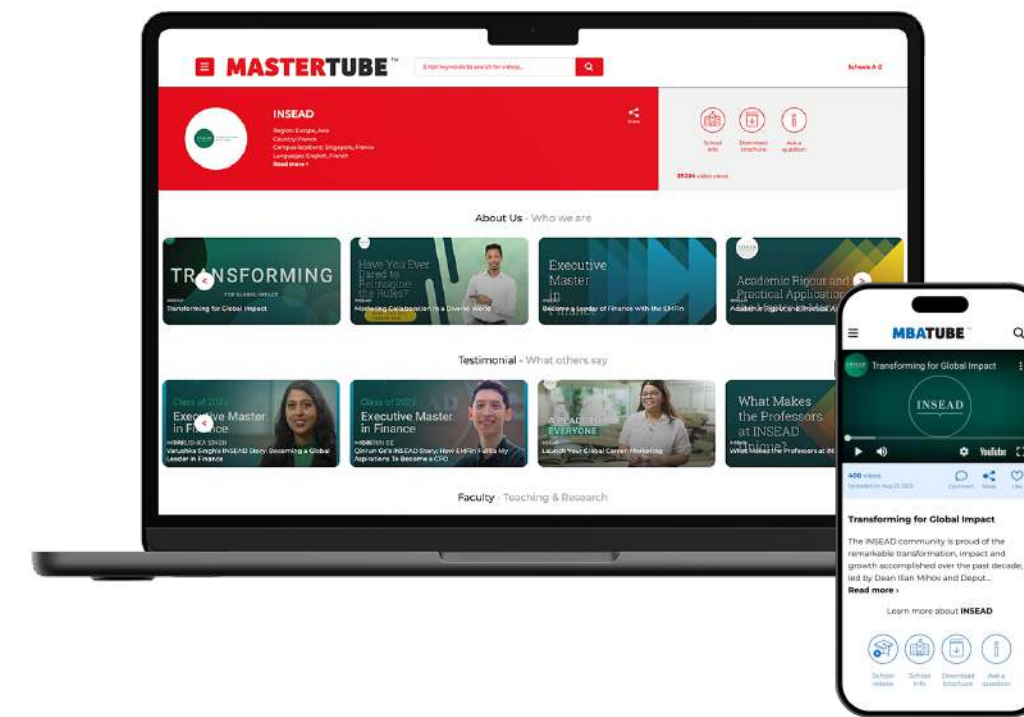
MASTERTUBE™

Enter keywords & search for videos...

Schools A-Z

INSEAD

Region: Europe, Asia
Country: France
Campus locations: Singapore, France
Languages: English, French
Read more ›

Share

School info

Download brochure

Ask a question

39,334 video views

About Us - Who we are

TRANSFORMING
FOR GLOBAL IMPACT
INSEAD
Transforming for Global Impact

Have You Ever Dared to Reimagine the Rules?
INSEAD
Mastering Collaboration in a Diverse World

Executive Master in Finance
INSEAD
Become a Leader of Finance with the EMFin

Academic Rigour and Practical Application
INSEAD
Academic Rigour and Practical A

Testimonial - What others say

Class of 2023
Executive Master in Finance
VARUSHKA SINGH
Varushka Singh's INSEAD Story: Becoming a Global Leader in Finance

Class of 2023
Executive Master in Finance
QINRUN GE
Qinrun Ge's INSEAD Story: How EMFin Fulfils My Aspirations To Become a CFO

A PLACE FOR EVERYONE
INSEAD
Launch Your Global Career: Marketing

What Makes the Professors at INSEAD Unique?
What Makes the Professors at IN

Faculty - Teaching & Research

MBATUBE™

Transforming for Global Impact

INSEAD

YouTube

400 views
Uploaded on Aug 25 2023

Comment

Share

Like

Transforming for Global Impact

The INSEAD community is proud of the remarkable transformation, impact and growth accomplished over the past decade, led by Dean Ilian Mihov and Deput...
Read more ›

Learn more about INSEAD

School videos

School info

Download brochure

Ask a question